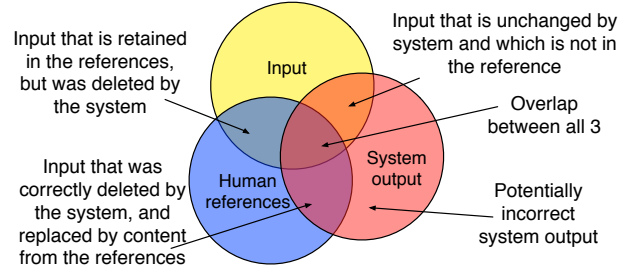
Input that is retained in the references, but was deleted by the system

Input

Input that is unchanged by system and which is not in the reference

Overlap between all 3

Input that was correctly deleted by the system, and replaced by content from the references

Human references

System output

Potentially incorrect system output